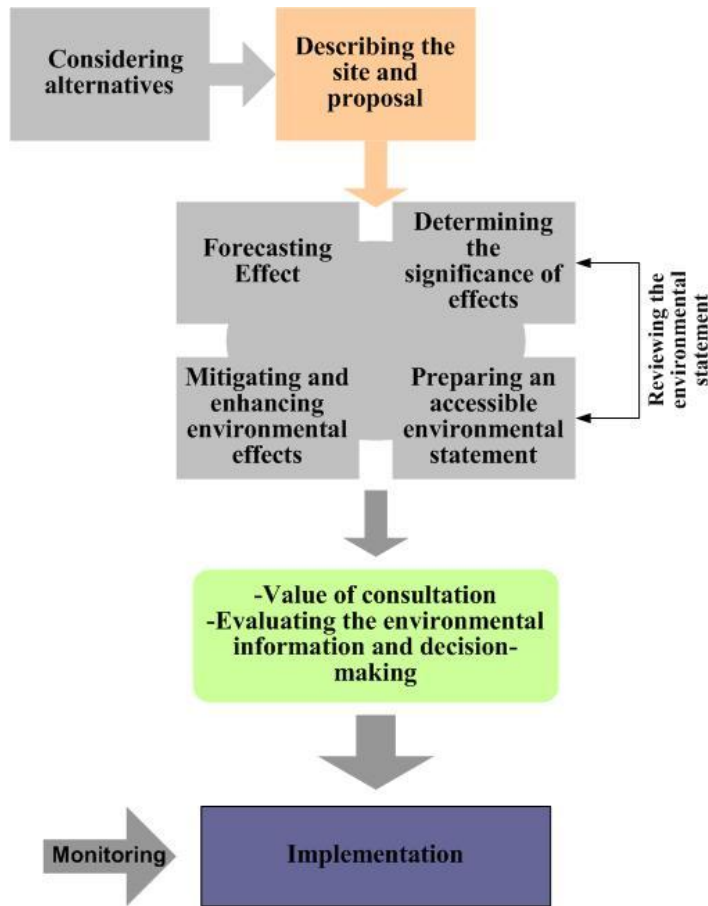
Considering alternatives

Describing the site and proposal

Forecasting Effect

Determining the significance of effects

Mitigating and enhancing environmental effects

Preparing an accessible environmental statement

Reviewing the environmental statement

-Value of consultation
-Evaluating the environmental information and decision-making

Monitoring

Implementation